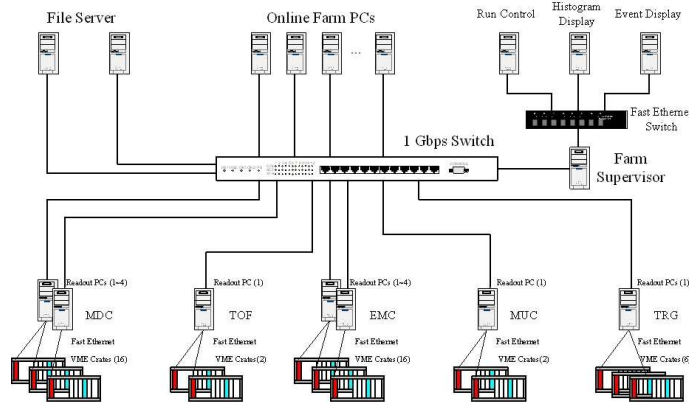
File Server

Online Farm PCs

...

Run Control

Histogram Display

Event Display

Fast Etherne Switch

1 Gbps Switch

Farm Supervisor

Readout PCs (1~4)

MDC

Fast Ethernet

VME Crates (16)

Readout PC (1)

TOF

Fast Ethernet

VME Crates (2)

Readout PCs (1~4)

EMC

Fast Ethernet

VME Crates (16)

Readout PC (1)

MUC

Fast Ethernet

VME Crates (2)

Readout PC (1)

TRG

Fast Ethernet

VME Crates (6